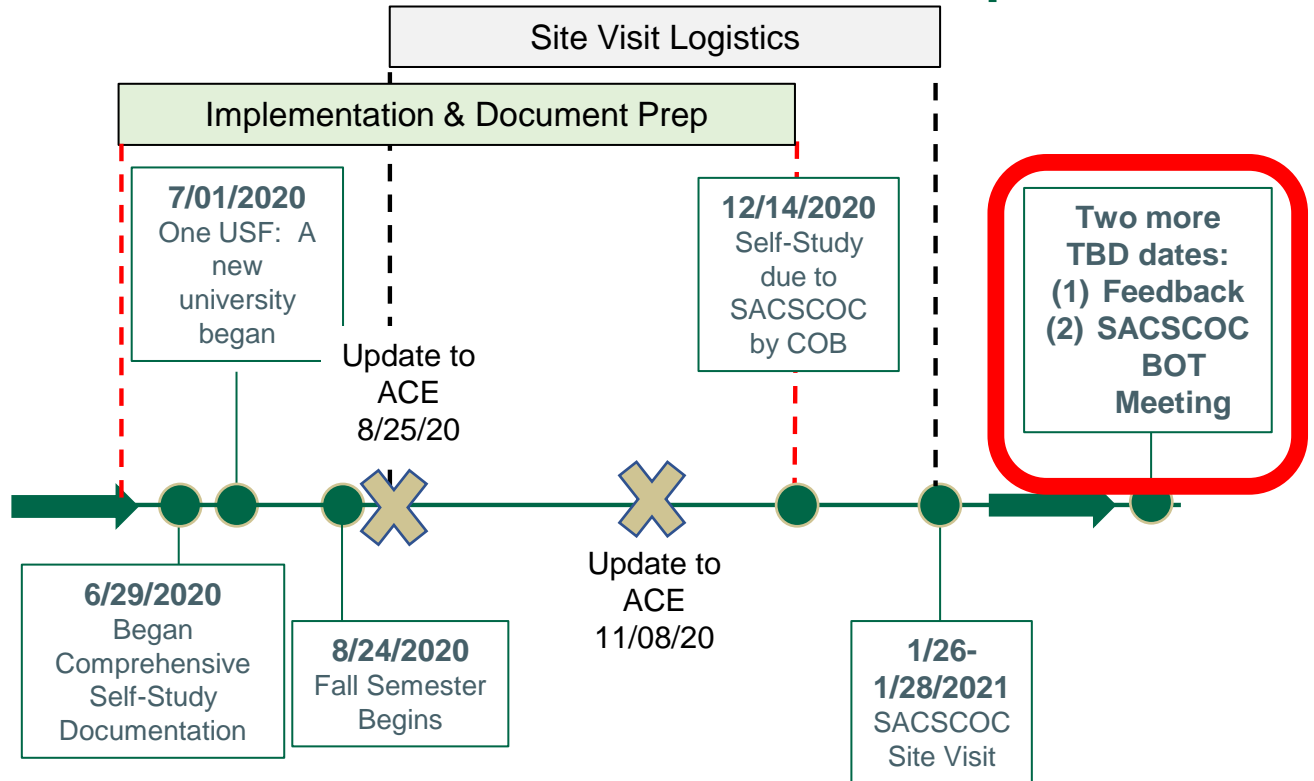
Site Visit Logistics

Implementation & Document Prep

7/01/2020
One USF: A new university began

Update to ACE
8/25/20

12/14/2020
Self-Study due to SACSCOC by COB

Two more TBD dates:
(1) Feedback
(2) SACSCOC BOT Meeting

6/29/2020
Began Comprehensive Self-Study Documentation

8/24/2020
Fall Semester Begins

Update to ACE
11/08/20

1/26-1/28/2021
SACSCOC Site Visit